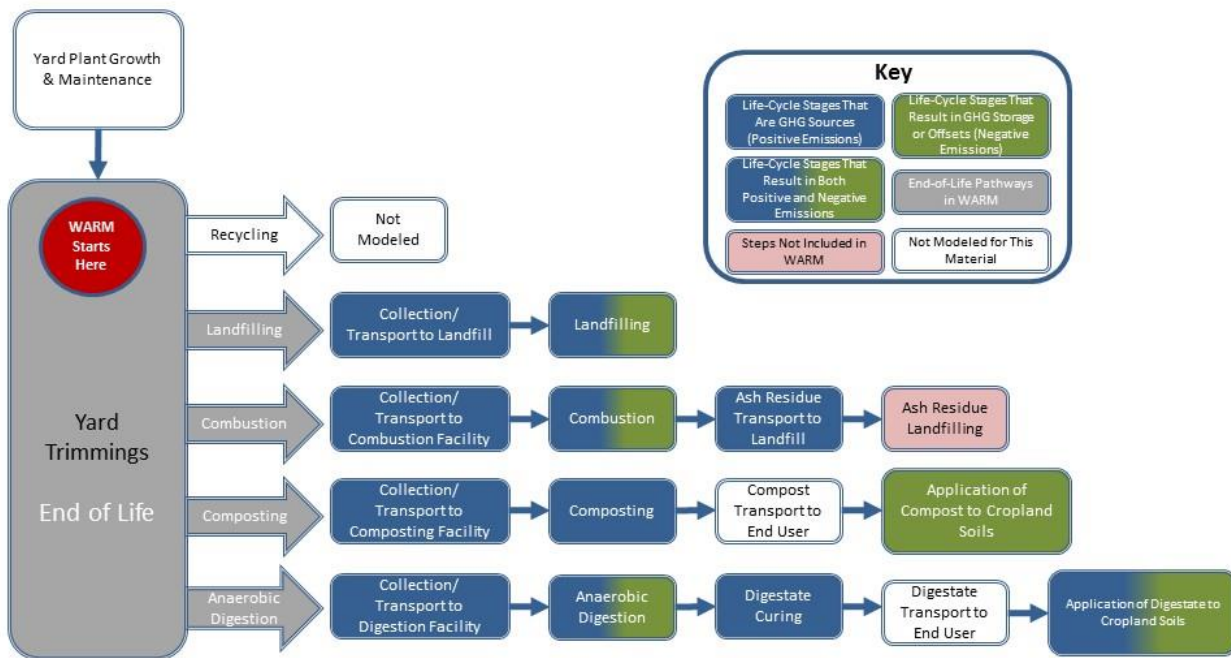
Yard Plant Growth & Maintenance

WARM Starts Here

Yard Trimmings

End of Life

Recycling

Not Modeled

Landfilling

Collection/ Transport to Landfill

Landfilling

Combustion

Collection/ Transport to Combustion Facility

Combustion

Ash Residue Transport to Landfill

Ash Residue Landfilling

Composting

Collection/ Transport to Composting Facility

Composting

Compost Transport to End User

Application of Compost to Cropland Soils

Anaerobic Digestion

Collection/ Transport to Digestion Facility

Anaerobic Digestion

Digestate Curing

Digestate Transport to End User

Application of Digestate to Cropland Soils

Key

Life-Cycle Stages That Are GHG Sources (Positive Emissions)

Life-Cycle Stages That Result in GHG Storage or Offsets (Negative Emissions)

Life-Cycle Stages That Result in Both Positive and Negative Emissions

End-of-Life Pathways in WARM

Steps Not Included in WARM

Not Modeled for This Material